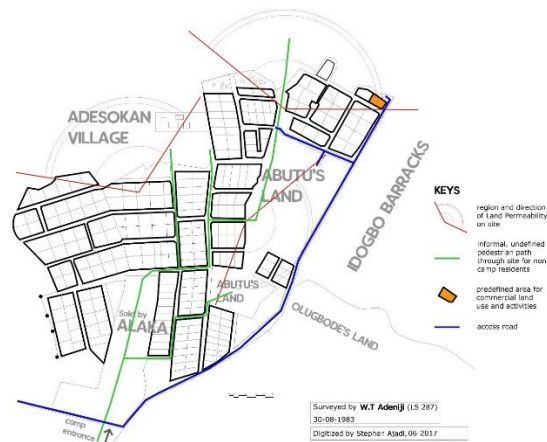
ADESOKAN VILLAGE

ABUTU'S LAND

ABUTU'S LAND

Sold by ALAKA

IDOGBO BARRACKS

OLUGBODE'S LAND

camp entrance

KEYS

region and direction of Land Permeability on site

informal, undefined pedestrian path through site for non camp residents

predefined area for commercial land use and activities

access road

Surveyed by W.T Adeniji (LS 287)
30-08-1983
Digitized by Stephen Ajadi, 06-2017